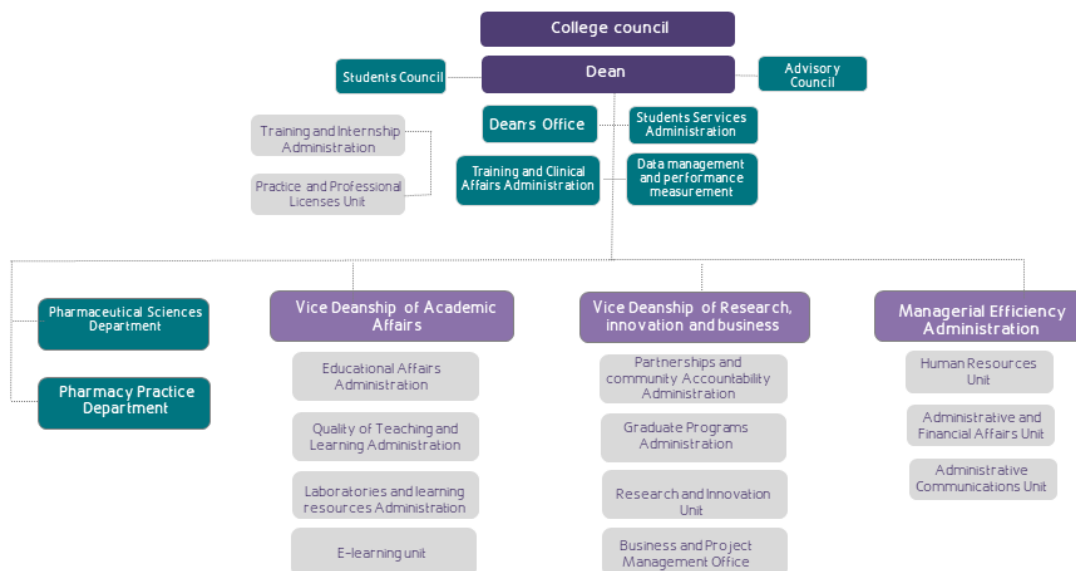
College council

Students Council

Dean

Advisory Council

Training and Internship Administration

Practice and Professional Licenses Unit

Dean's Office

Students Services Administration

Training and Clinical Affairs Administration

Data management and performance measurement

Pharmaceutical Sciences Department

Pharmacy Practice Department

Vice Deanship of Academic Affairs

Educational Affairs Administration

Quality of Teaching and Learning Administration

Laboratories and learning resources Administration

E-learning unit

Vice Deanship of Research, innovation and business

Partnerships and community Accountability Administration

Graduate Programs Administration

Research and Innovation Unit

Business and Project Management Office

Managerial Efficiency Administration

Human Resources Unit

Administrative and Financial Affairs Unit

Administrative Communications Unit